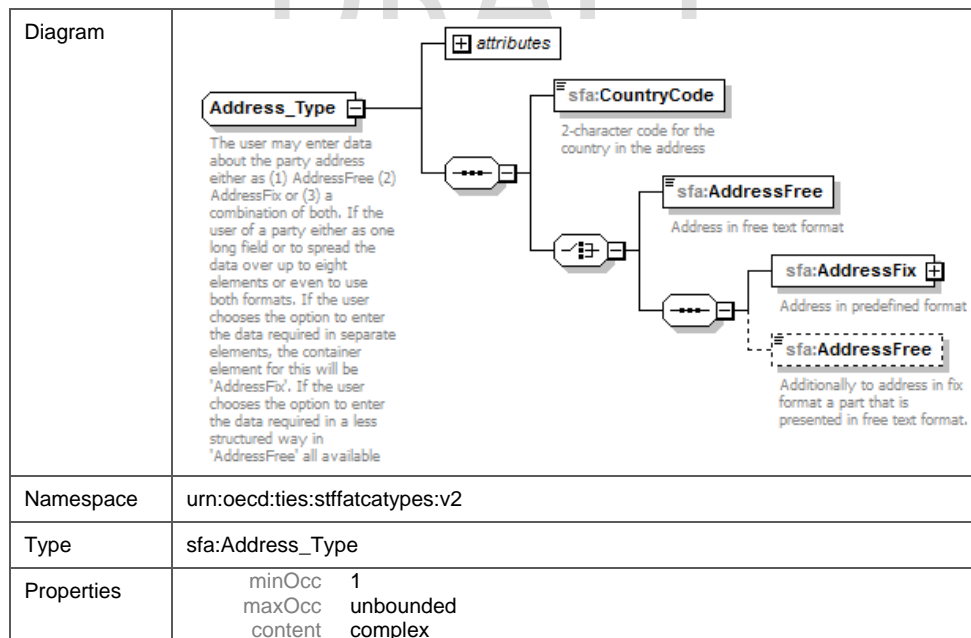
| Diagram | attributes<br>Address_Type<br>The user may enter data about the party address either as (1) AddressFree (2) AddressFix or (3) a combination of both. If the user of a party either as one long field or to spread the data over up to eight elements or even to use both formats. If the user chooses the option to enter the data required in separate elements, the container element for this will be 'AddressFix'. If the user chooses the option to enter the data required in a less structured way in 'AddressFree' all available<br>sfa:CountryCode<br>2-character code for the country in the address<br>sfa:AddressFree<br>Address in free text format<br>sfa:AddressFix<br>Address in predefined format<br>sfa:AddressFree<br>Additionally to address in fix format a part that is presented in free text format. |
|---|---|
| Namespace | urn:oecd:ties:stffatcatypes:v2 |
| Type | sfa:Address_Type |
| Properties | minOcc 1<br>maxOcc unbounded<br>content complex |